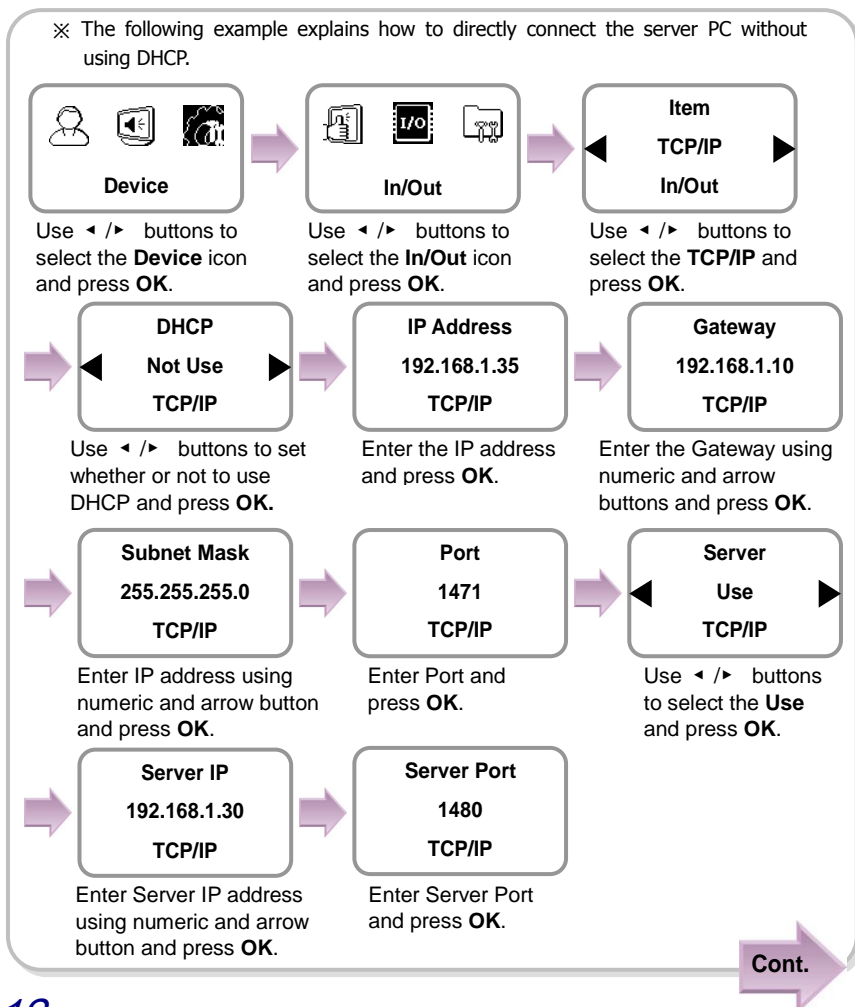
※ The following example explains how to directly connect the server PC without using DHCP.

Device

Use ◂ /▸ buttons to select the **Device** icon and press **OK**.

I/O

In/Out

Use ◂ /▸ buttons to select the **In/Out** icon and press **OK**.

Item

TCP/IP

In/Out

Use ◂ /▸ buttons to select the **TCP/IP** and press **OK**.

DHCP

Not Use

TCP/IP

Use ◂ /▸ buttons to set whether or not to use DHCP and press **OK.**

IP Address

192.168.1.35

TCP/IP

Enter the IP address and press **OK**.

Gateway

192.168.1.10

TCP/IP

Enter the Gateway using numeric and arrow buttons and press **OK**.

Subnet Mask

255.255.255.0

TCP/IP

Enter IP address using numeric and arrow button and press **OK**.

Port

1471

TCP/IP

Enter Port and press **OK**.

Server

Use

TCP/IP

Use ◂ /▸ buttons to select the **Use** and press **OK**.

Server IP

192.168.1.30

TCP/IP

Enter Server IP address using numeric and arrow button and press **OK**.

Server Port

1480

TCP/IP

Enter Server Port and press **OK**.

Cont.

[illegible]